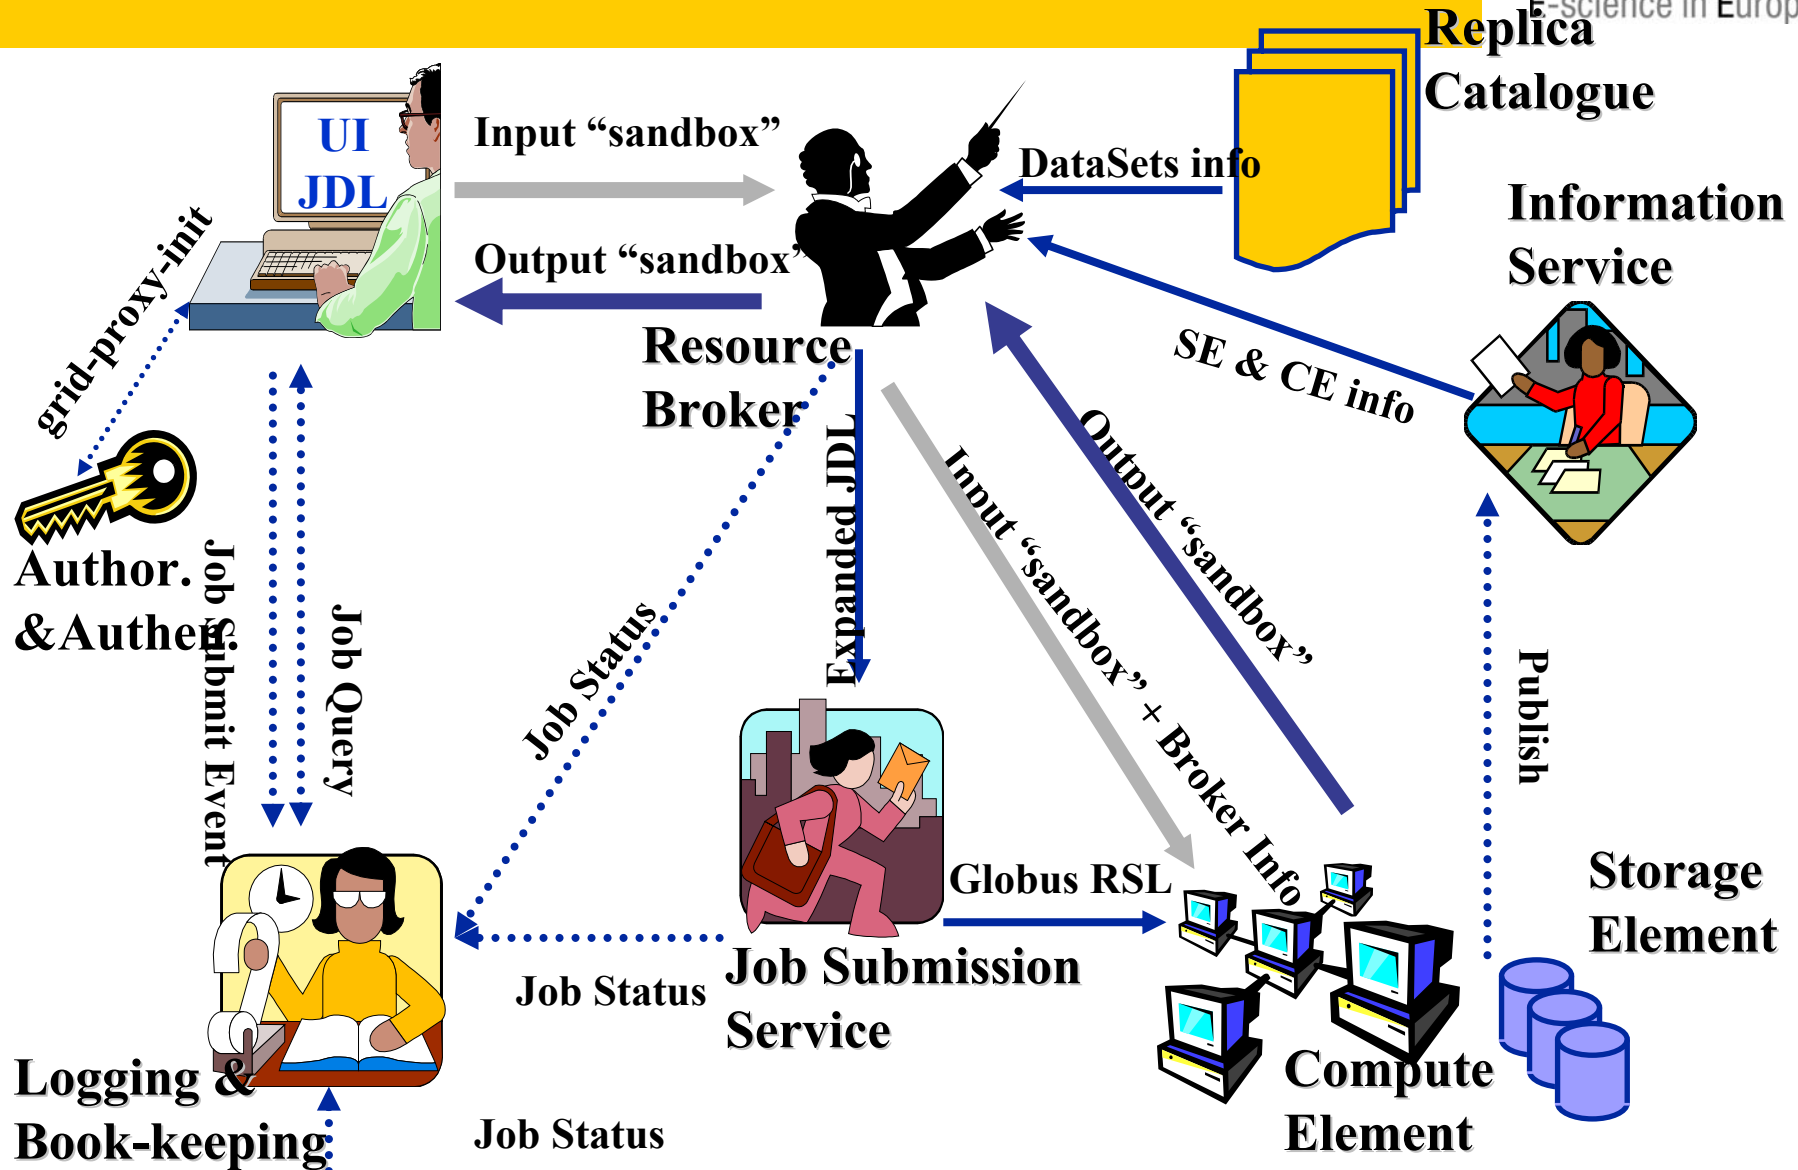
E-science in Europ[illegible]

Replica Catalogue

UI JDL

Input “sandbox”

DataSets info

Information Service

Output “sandbox”

grid-proxy-init

Resource Broker

SE & CE info

Author. &Authen.

Job Submit Event

Job Query

Expanded JDL

Input “sandbox” + Broker Info

Output “sandbox”

Job Status

Publish

Globus RSL

Storage Element

Job Status

Job Submission Service

Logging & Book-keeping

Job Status

Compute Element